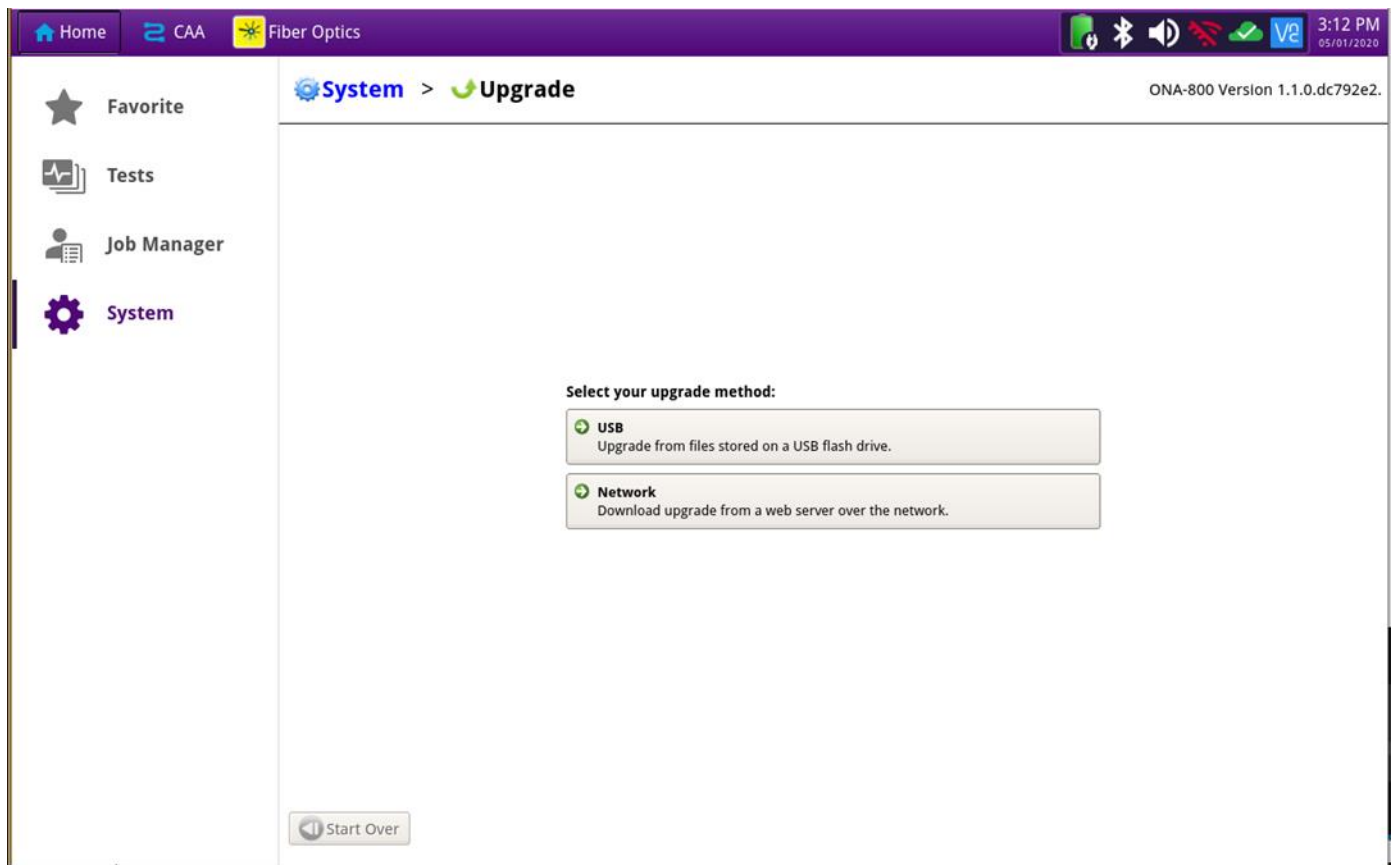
Home CAA Fiber Optics

V2 3:12 PM 05/01/2020

Favorite

Tests

Job Manager

System

System > Upgrade

ONA-800 Version 1.1.0.dc792e2.

Select your upgrade method:

USB
Upgrade from files stored on a USB flash drive.

Network
Download upgrade from a web server over the network.

Start Over